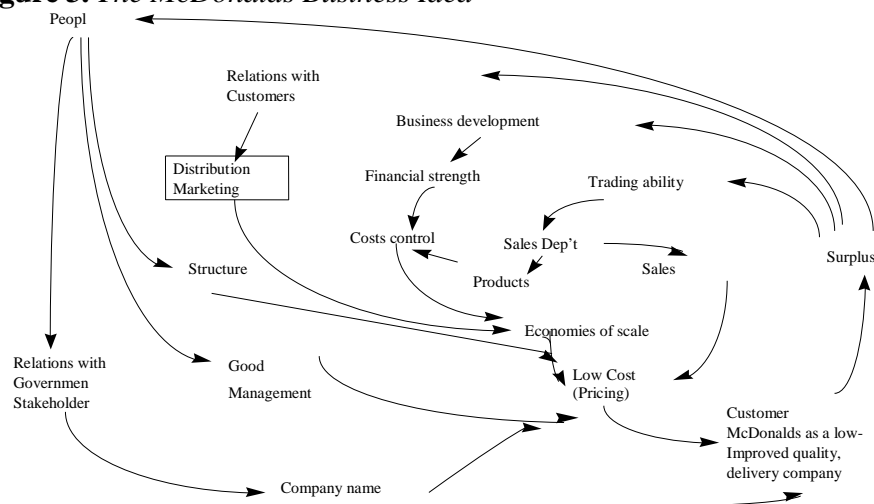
Figure 3: The McDonalds Business Idea

Peopl

Relations with Customers

Distribution Marketing

Business development

Financial strength

Trading ability

Costs control

Sales Dep't

Products

Sales

Surplus

Structure

Economies of scale

Relations with Governmen Stakeholder

Good Management

Low Cost (Pricing)

Customer McDonalds as a low-Improved quality, delivery company

Company name